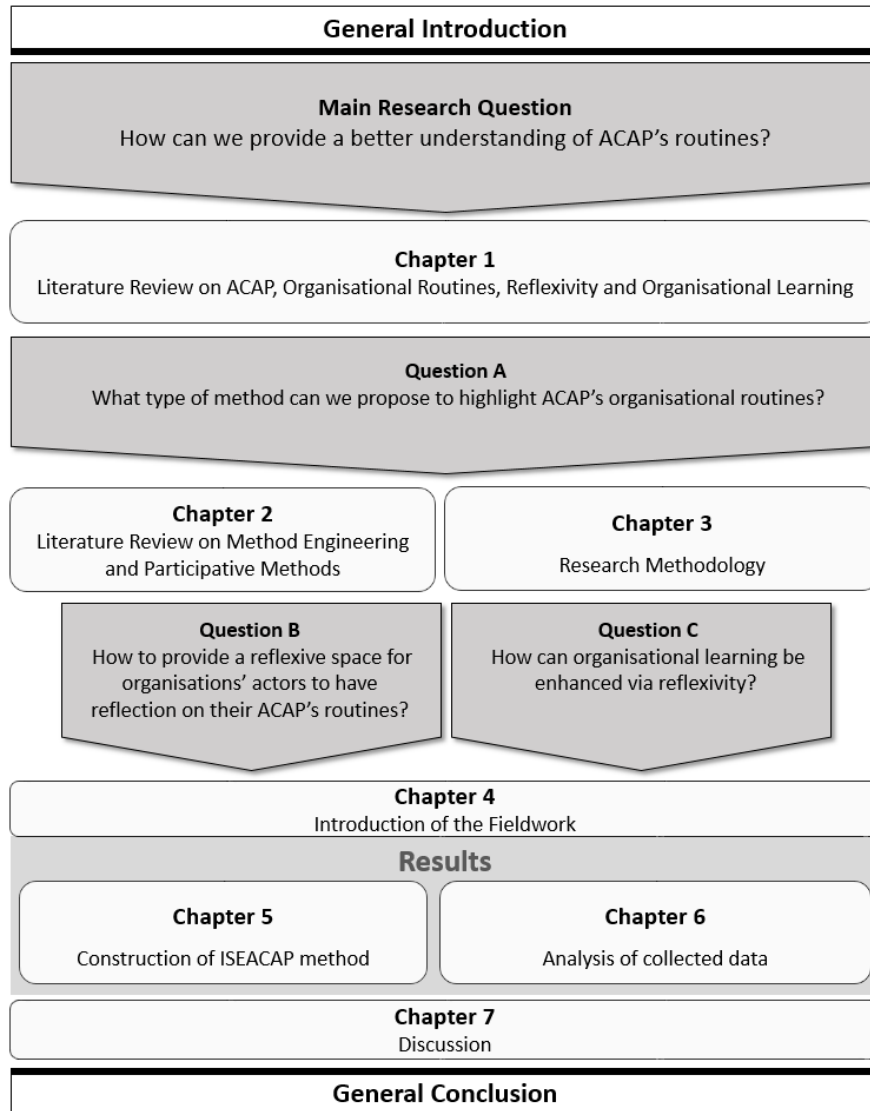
General Introduction

Main Research Question
How can we provide a better understanding of ACAP's routines?

Chapter 1
Literature Review on ACAP, Organisational Routines, Reflexivity and Organisational Learning

Question A
What type of method can we propose to highlight ACAP's organisational routines?

Chapter 2
Literature Review on Method Engineering and Participative Methods

Chapter 3
Research Methodology

Question B
How to provide a reflexive space for organisations' actors to have reflection on their ACAP's routines?

Question C
How can organisational learning be enhanced via reflexivity?

Chapter 4
Introduction of the Fieldwork

Results

Chapter 5
Construction of ISEACAP method

Chapter 6
Analysis of collected data

Chapter 7
Discussion

General Conclusion